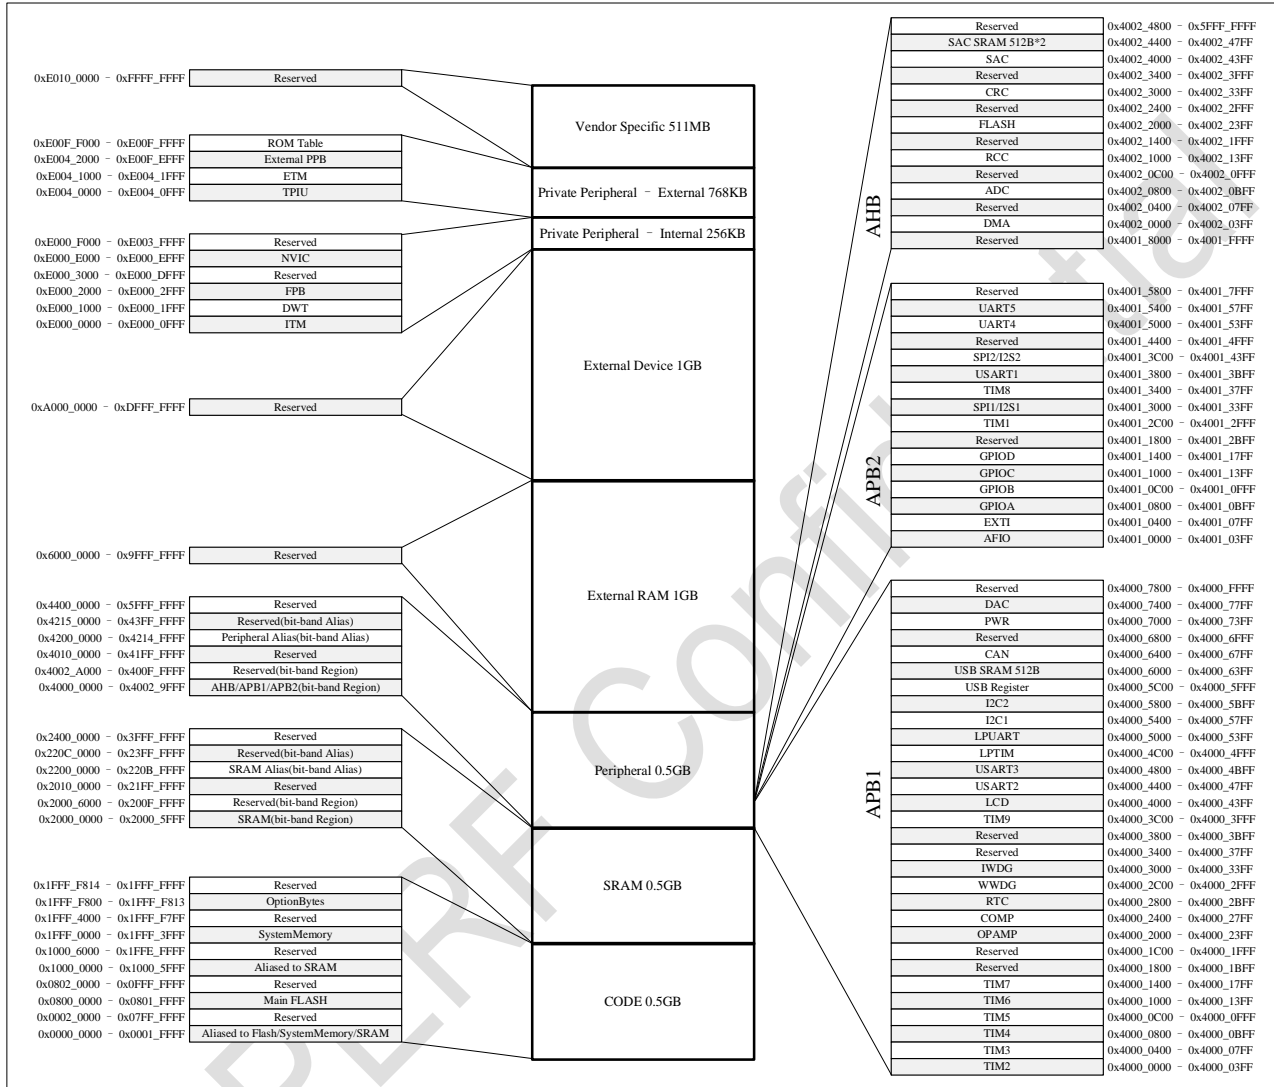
0xE010_0000 - 0xFFFF_FFFF Reserved

0xE00F_F000 - 0xE00F_FFFF ROM Table
0xE004_2000 - 0xE00F_EFFF External PPB
0xE004_1000 - 0xE004_1FFF ETM
0xE004_0000 - 0xE004_0FFF TPIU

0xE000_F000 - 0xE003_FFFF Reserved
0xE000_E000 - 0xE000_EFFF NVIC
0xE000_3000 - 0xE000_DFFF Reserved
0xE000_2000 - 0xE000_2FFF FPB
0xE000_1000 - 0xE000_1FFF DWT
0xE000_0000 - 0xE000_0FFF ITM

0xA000_0000 - 0xDFFF_FFFF Reserved

0x6000_0000 - 0x9FFF_FFFF Reserved

0x4400_0000 - 0x5FFF_FFFF Reserved
0x4215_0000 - 0x43FF_FFFF Reserved(bit-band Alias)
0x4200_0000 - 0x4214_FFFF Peripheral Alias(bit-band Alias)
0x4010_0000 - 0x41FF_FFFF Reserved
0x4002_A000 - 0x400F_FFFF Reserved(bit-band Region)
0x4000_0000 - 0x4002_9FFF AHB/APB1/APB2(bit-band Region)

0x2400_0000 - 0x3FFF_FFFF Reserved
0x220C_0000 - 0x23FF_FFFF Reserved(bit-band Alias)
0x2200_0000 - 0x220B_FFFF SRAM Alias(bit-band Alias)
0x2010_0000 - 0x21FF_FFFF Reserved
0x2000_6000 - 0x200F_FFFF Reserved(bit-band Region)
0x2000_0000 - 0x2000_5FFF SRAM(bit-band Region)

0x1FFF_F814 - 0x1FFF_FFFF Reserved
0x1FFF_F800 - 0x1FFF_F813 OptionBytes
0x1FFF_4000 - 0x1FFF_F7FF Reserved
0x1FFF_0000 - 0x1FFF_3FFF SystemMemory
0x1000_6000 - 0x1FFE_FFFF Reserved
0x1000_0000 - 0x1000_5FFF Aliased to SRAM
0x0802_0000 - 0x0FFF_FFFF Reserved
0x0800_0000 - 0x0801_FFFF Main FLASH
0x0002_0000 - 0x07FF_FFFF Reserved
0x0000_0000 - 0x0001_FFFF Aliased to Flash/SystemMemory/SRAM

Vendor Specific 511MB
Private Peripheral - External 768KB
Private Peripheral - Internal 256KB
External Device 1GB
External RAM 1GB
Peripheral 0.5GB
SRAM 0.5GB
CODE 0.5GB

AHB
Reserved 0x4002_4800 - 0x5FFF_FFFF
SAC SRAM 512B*2 0x4002_4400 - 0x4002_47FF
SAC 0x4002_4000 - 0x4002_43FF
Reserved 0x4002_3400 - 0x4002_3FFF
CRC 0x4002_3000 - 0x4002_33FF
Reserved 0x4002_2400 - 0x4002_2FFF
FLASH 0x4002_2000 - 0x4002_23FF
Reserved 0x4002_1400 - 0x4002_1FFF
RCC 0x4002_1000 - 0x4002_13FF
Reserved 0x4002_0C00 - 0x4002_0FFF
ADC 0x4002_0800 - 0x4002_0BFF
Reserved 0x4002_0400 - 0x4002_07FF
DMA 0x4002_0000 - 0x4002_03FF
Reserved 0x4001_8000 - 0x4001_FFFF

APB2
Reserved 0x4001_5800 - 0x4001_7FFF
UART5 0x4001_5400 - 0x4001_57FF
UART4 0x4001_5000 - 0x4001_53FF
Reserved 0x4001_4400 - 0x4001_4FFF
SPI2/I2S2 0x4001_3C00 - 0x4001_43FF
USART1 0x4001_3800 - 0x4001_3BFF
TIM8 0x4001_3400 - 0x4001_37FF
SPI1/I2S1 0x4001_3000 - 0x4001_33FF
TIM1 0x4001_2C00 - 0x4001_2FFF
Reserved 0x4001_1800 - 0x4001_2BFF
GPIOD 0x4001_1400 - 0x4001_17FF
GPIOC 0x4001_1000 - 0x4001_13FF
GPIOB 0x4001_0C00 - 0x4001_0FFF
GPIOA 0x4001_0800 - 0x4001_0BFF
EXTI 0x4001_0400 - 0x4001_07FF
AFIO 0x4001_0000 - 0x4001_03FF

APB1
Reserved 0x4000_7800 - 0x4000_FFFF
DAC 0x4000_7400 - 0x4000_77FF
PWR 0x4000_7000 - 0x4000_73FF
Reserved 0x4000_6800 - 0x4000_6FFF
CAN 0x4000_6400 - 0x4000_67FF
USB SRAM 512B 0x4000_6000 - 0x4000_63FF
USB Register 0x4000_5C00 - 0x4000_5FFF
I2C2 0x4000_5800 - 0x4000_5BFF
I2C1 0x4000_5400 - 0x4000_57FF
LPUART 0x4000_5000 - 0x4000_53FF
LPTIM 0x4000_4C00 - 0x4000_4FFF
USART3 0x4000_4800 - 0x4000_4BFF
USART2 0x4000_4400 - 0x4000_47FF
LCD 0x4000_4000 - 0x4000_43FF
TIM9 0x4000_3C00 - 0x4000_3FFF
Reserved 0x4000_3800 - 0x4000_3BFF
Reserved 0x4000_3400 - 0x4000_37FF
IWDG 0x4000_3000 - 0x4000_33FF
WWDG 0x4000_2C00 - 0x4000_2FFF
RTC 0x4000_2800 - 0x4000_2BFF
COMP 0x4000_2400 - 0x4000_27FF
OPAMP 0x4000_2000 - 0x4000_23FF
Reserved 0x4000_1C00 - 0x4000_1FFF
Reserved 0x4000_1800 - 0x4000_1BFF
TIM7 0x4000_1400 - 0x4000_17FF
TIM6 0x4000_1000 - 0x4000_13FF
TIM5 0x4000_0C00 - 0x4000_0FFF
TIM4 0x4000_0800 - 0x4000_0BFF
TIM3 0x4000_0400 - 0x4000_07FF
TIM2 0x4000_0000 - 0x4000_03FF

DERF Confidential